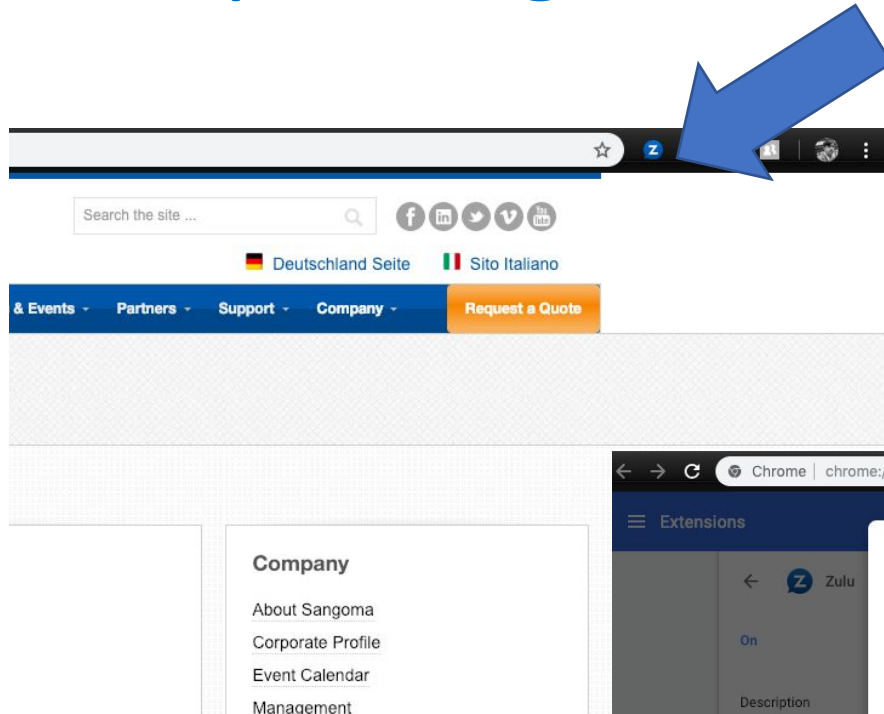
Search the site ...

Deutschland Seite Sito Italiano

& Events Partners Support Company Request a Quote

Chrome | chrome:/

Extensions

Zulu

On

Description

Company

About Sangoma

Corporate Profile

Event Calendar

Management